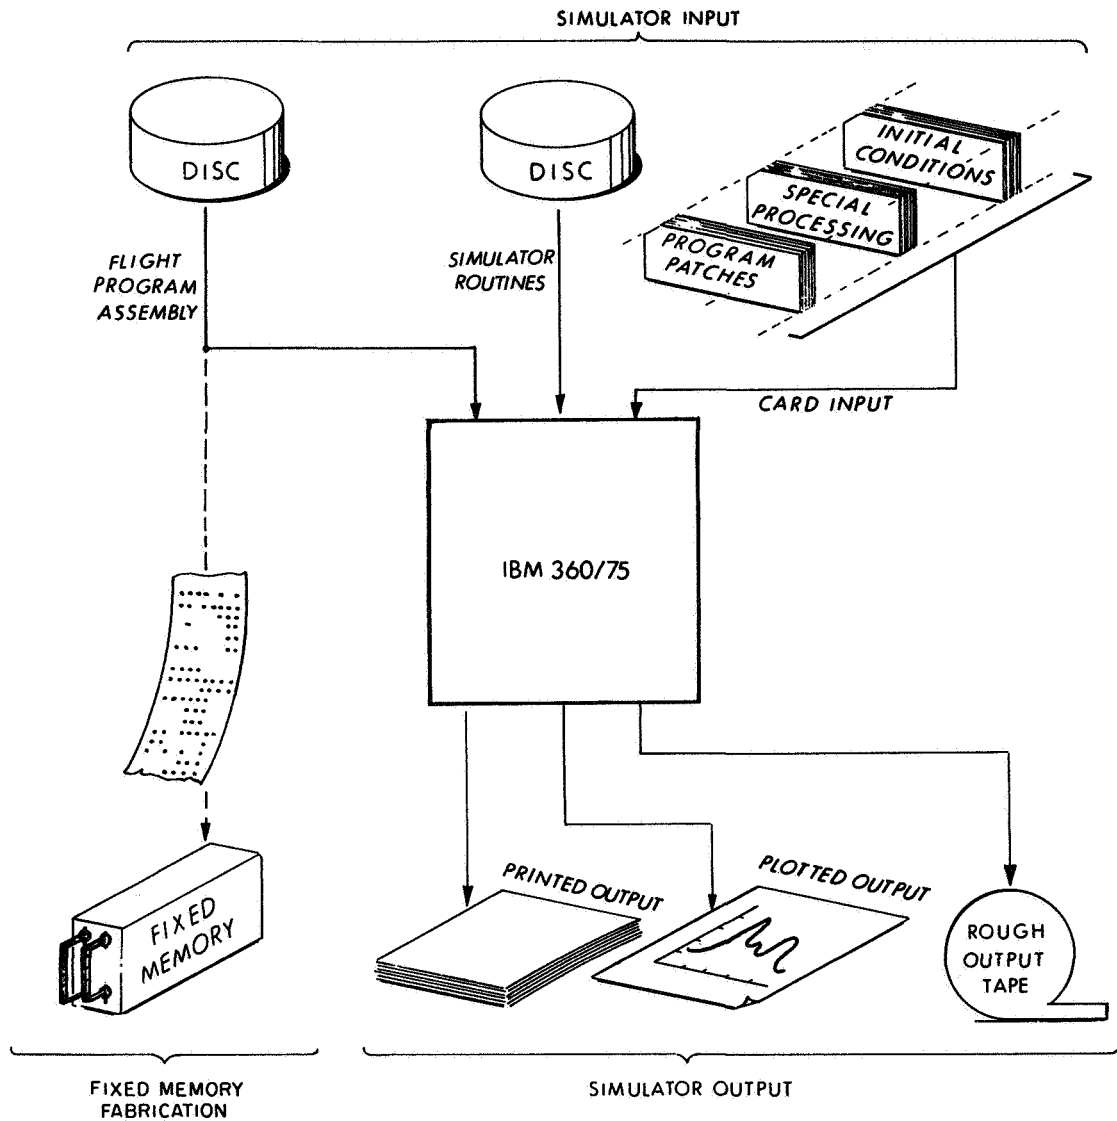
SIMULATOR INPUT

DISC

DISC

INITIAL CONDITIONS

SPECIAL PROCESSING

PROGRAM PATCHES

FLIGHT PROGRAM ASSEMBLY

SIMULATOR ROUTINES

CARD INPUT

IBM 360/75

FIXED MEMORY

PRINTED OUTPUT

PLOTTED OUTPUT

ROUGH OUTPUT TAPE

FIXED MEMORY FABRICATION

SIMULATOR OUTPUT